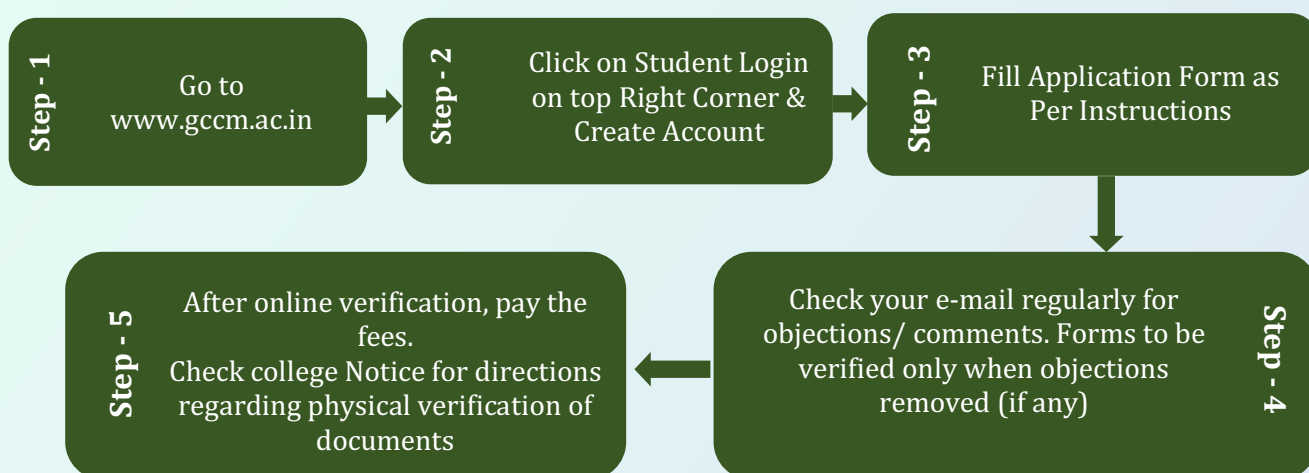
Step - 1

Go to www.gccm.ac.in

Step - 2

Click on Student Login on top Right Corner & Create Account

Step - 3

Fill Application Form as Per Instructions

Step - 4

Check your e-mail regularly for objections/ comments. Forms to be verified only when objections removed (if any)

Step - 5

After online verification, pay the fees.
Check college Notice for directions regarding physical verification of documents